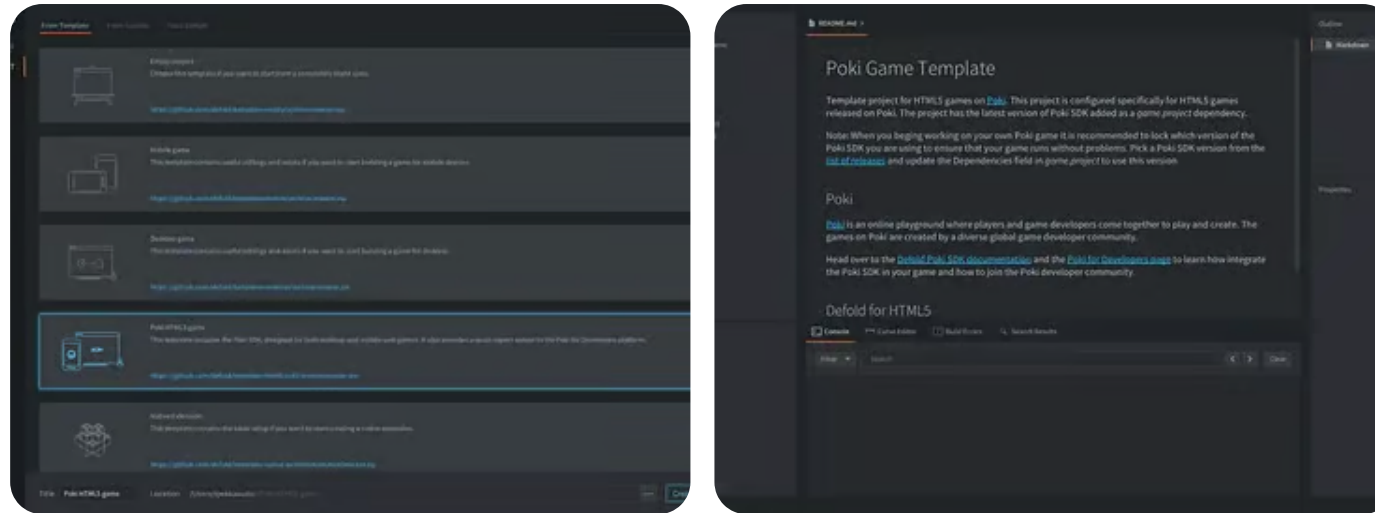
From Template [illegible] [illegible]

Empty project
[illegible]

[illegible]

Mobile game
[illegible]

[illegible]

Desktop game
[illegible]

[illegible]

Poki HTML5 game
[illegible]

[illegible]

Hallowed abscission
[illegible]

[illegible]

Title Poki HTML5 game Location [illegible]

README.md

Outline

Markdown

Poki Game Template

Template project for HTML5 games on Poki. This project is configured specifically for HTML5 games released on Poki. The project has the latest version of Poki SDK added as a game.project dependency.

Note: When you beging working on your own Poki game it is recommended to lock which version of the Poki SDK you are using to ensure that your game runs without problems. Pick a Poki SDK version from the list of releases and update the Dependencies field in game.project to use this version.

Poki

Poki is an online playground where players and game developers come together to play and create. The games on Poki are created by a diverse global game developer community.

Head over to the Defold Poki SDK documentation and the Poki for Developers page to learn how integrate the Poki SDK in your game and how to join the Poki developer community.

Defold for HTML5

Properties

Console Curve Editor Build Errors Search Results

Filter Search Clear